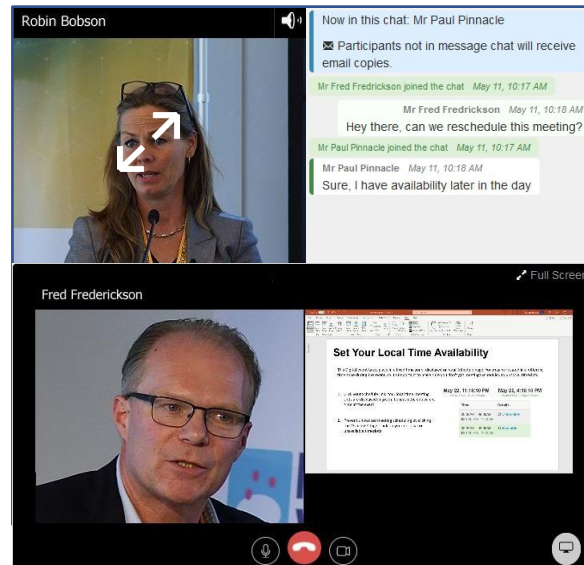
Robin Bobson

Now in this chat: Mr Paul Pinnacle

✉ Participants not in message chat will receive email copies.

Mr Fred Fredrickson joined the chat May 11, 10:17 AM

Mr Fred Fredrickson May 11, 10:18 AM
Hey there, can we reschedule this meeting?

Mr Paul Pinnacle joined the chat May 11, 10:17 AM

Mr Paul Pinnacle May 11, 10:18 AM
Sure, I have availability later in the day

Full Screen

Fred Frederickson

Set Your Local Time Availability

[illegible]

May 22, 11:18:10 PM

May 22, 4:18:10 PM

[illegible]